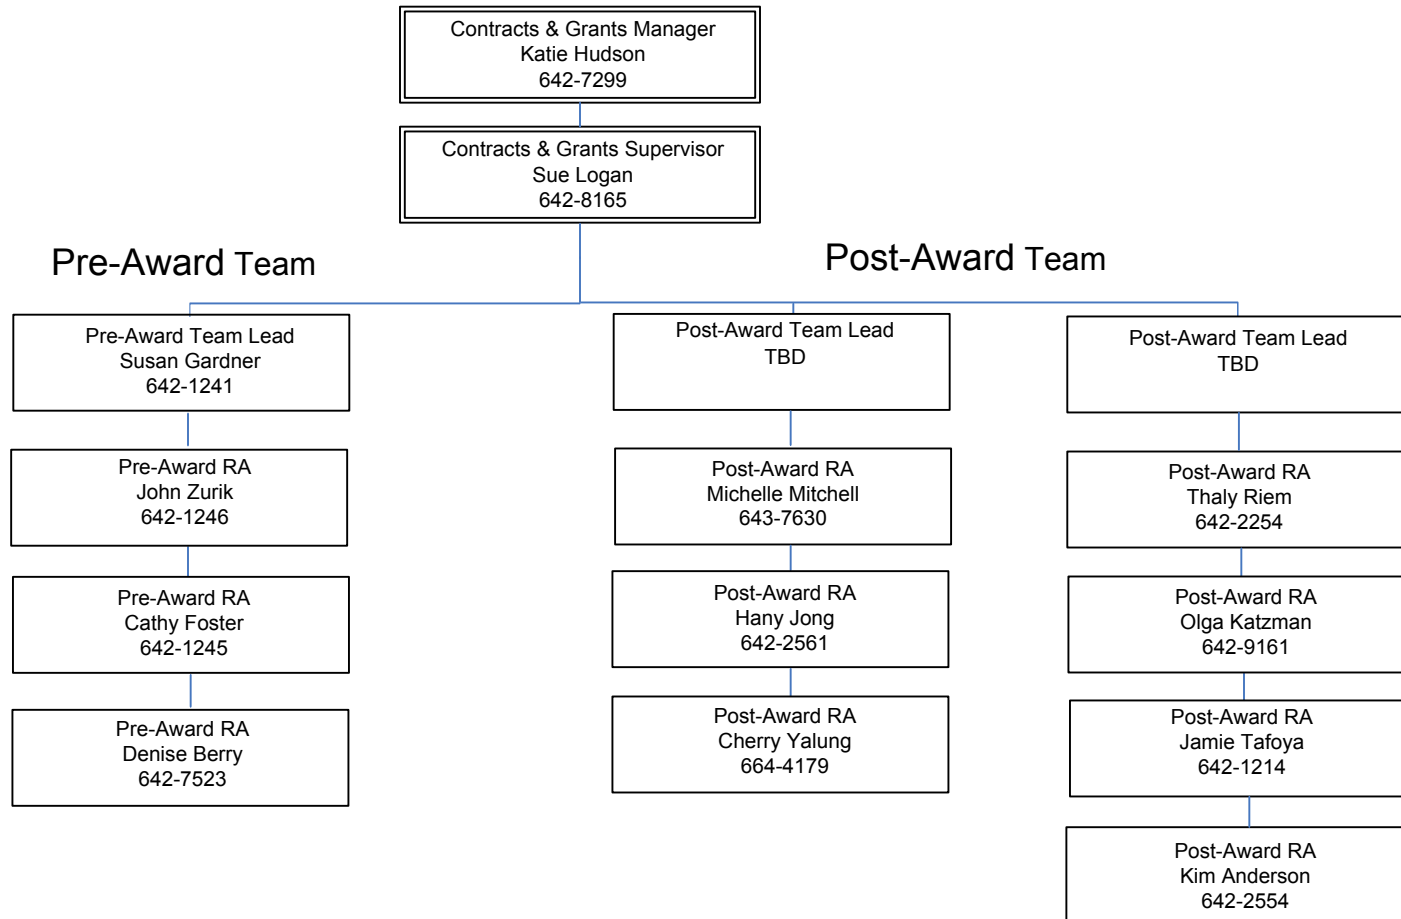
Contracts & Grants Manager
Katie Hudson
642-7299

Contracts & Grants Supervisor
Sue Logan
642-8165

Pre-Award Team

Post-Award Team

Pre-Award Team Lead
Susan Gardner
642-1241

Pre-Award RA
John Zurik
642-1246

Pre-Award RA
Cathy Foster
642-1245

Pre-Award RA
Denise Berry
642-7523

Post-Award Team Lead
TBD

Post-Award RA
Michelle Mitchell
643-7630

Post-Award RA
Hany Jong
642-2561

Post-Award RA
Cherry Yalung
664-4179

Post-Award Team Lead
TBD

Post-Award RA
Thaly Riem
642-2254

Post-Award RA
Olga Katzman
642-9161

Post-Award RA
Jamie Tafoya
642-1214

Post-Award RA
Kim Anderson
642-2554